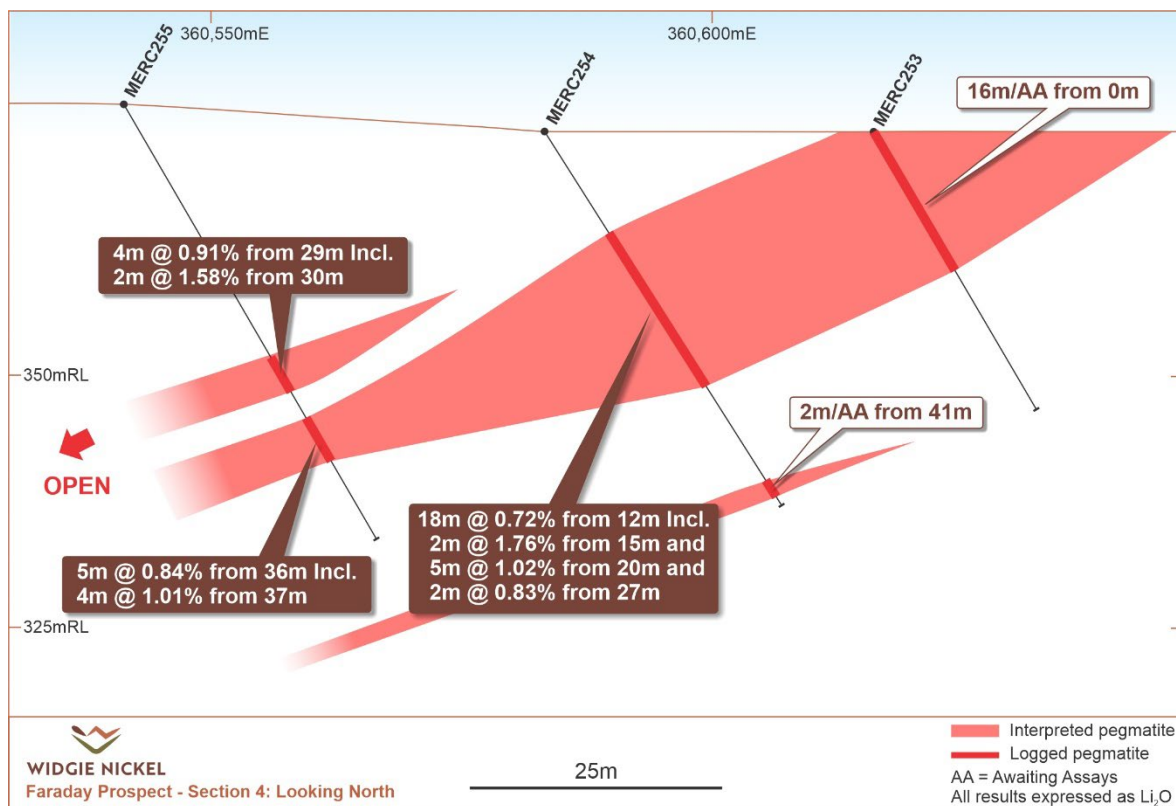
360,550mE

360,600mE

MERC255

MERC254

MERC253

16m/AA from 0m

4m @ 0.91% from 29m Incl.
2m @ 1.58% from 30m

350mRL

OPEN

2m/AA from 41m

18m @ 0.72% from 12m Incl.
2m @ 1.76% from 15m and
5m @ 1.02% from 20m and
2m @ 0.83% from 27m

5m @ 0.84% from 36m Incl.
4m @ 1.01% from 37m

325mRL

WIDGIE NICKEL

Faraday Prospect - Section 4: Looking North

25m

Interpreted pegmatite

Logged pegmatite

AA = Awaiting Assays

All results expressed as $Li_2O$